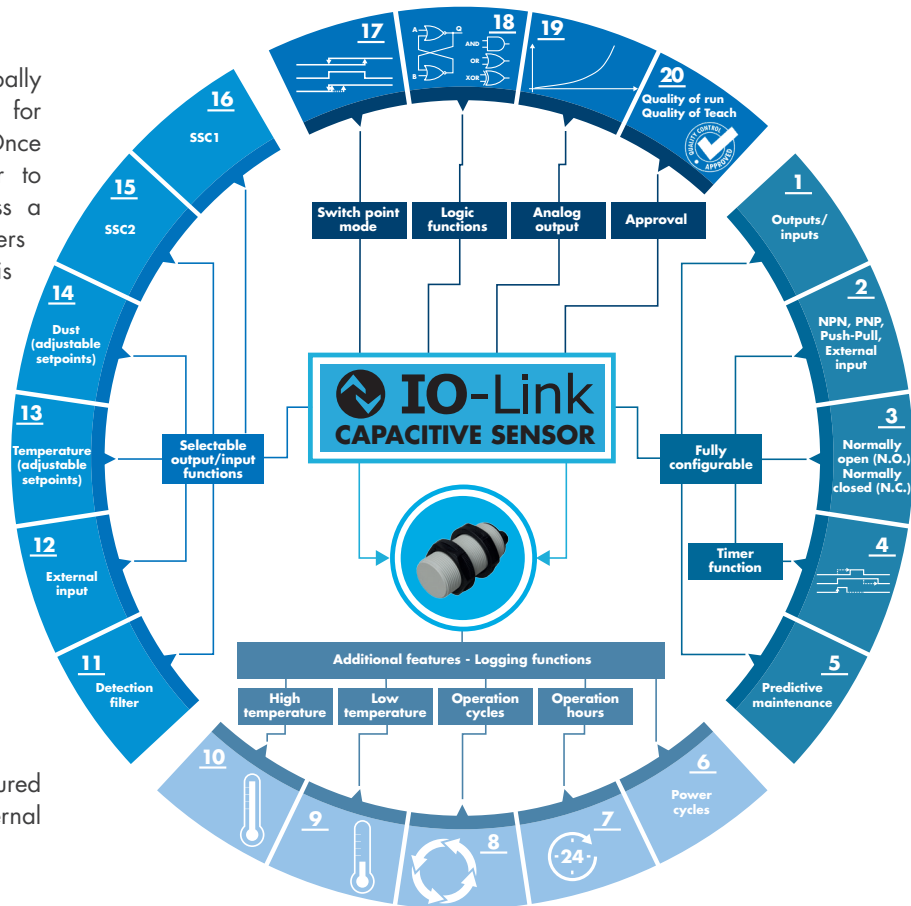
bally
for
Once
r to
ss a
ers
is

ured
rnal

17

18
A
B
Q
AND
OR
XOR

19

20
Quality of run
Quality of Teach
QUALITY CONTROL
APPROVED

Switch point mode

Logic functions

Analog output

Approval

16
SSC1

15
SSC2

14
Dust (adjustable setpoints)

13
Temperature (adjustable setpoints)

12
External input

11
Detection filter

Selectable output/input functions

IO-Link
CAPACITIVE SENSOR

Fully configurable

Timer function

1
Outputs/ inputs

2
NPN, PNP, Push-Pull, External input

3
Normally open (N.O.) Normally closed (N.C.)

4

5
Predictive maintenance

Additional features - Logging functions

High temperature

Low temperature

Operation cycles

Operation hours

10

9

8

7
24

6
Power cycles